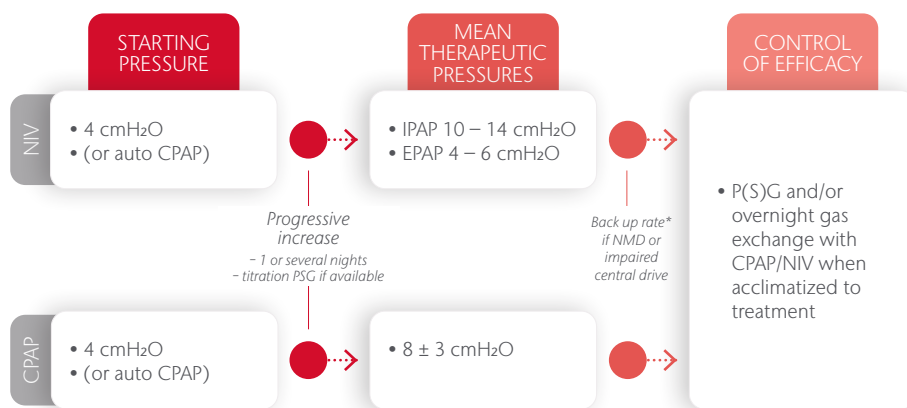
STARTING PRESSURE

MEAN THERAPEUTIC PRESSURES

CONTROL OF EFFICACY

NIV

• 4 cmH₂O
• (or auto CPAP)

• IPAP 10 – 14 cmH₂O
• EPAP 4 – 6 cmH₂O

Progressive increase
– 1 or several nights
– titration PSG if available

Back up rate* if NMD or impaired central drive

• P(S)G and/or overnight gas exchange with CPAP/NIV when acclimatized to treatment

CPAP

• 4 cmH₂O
• (or auto CPAP)

• 8 ± 3 cmH₂O